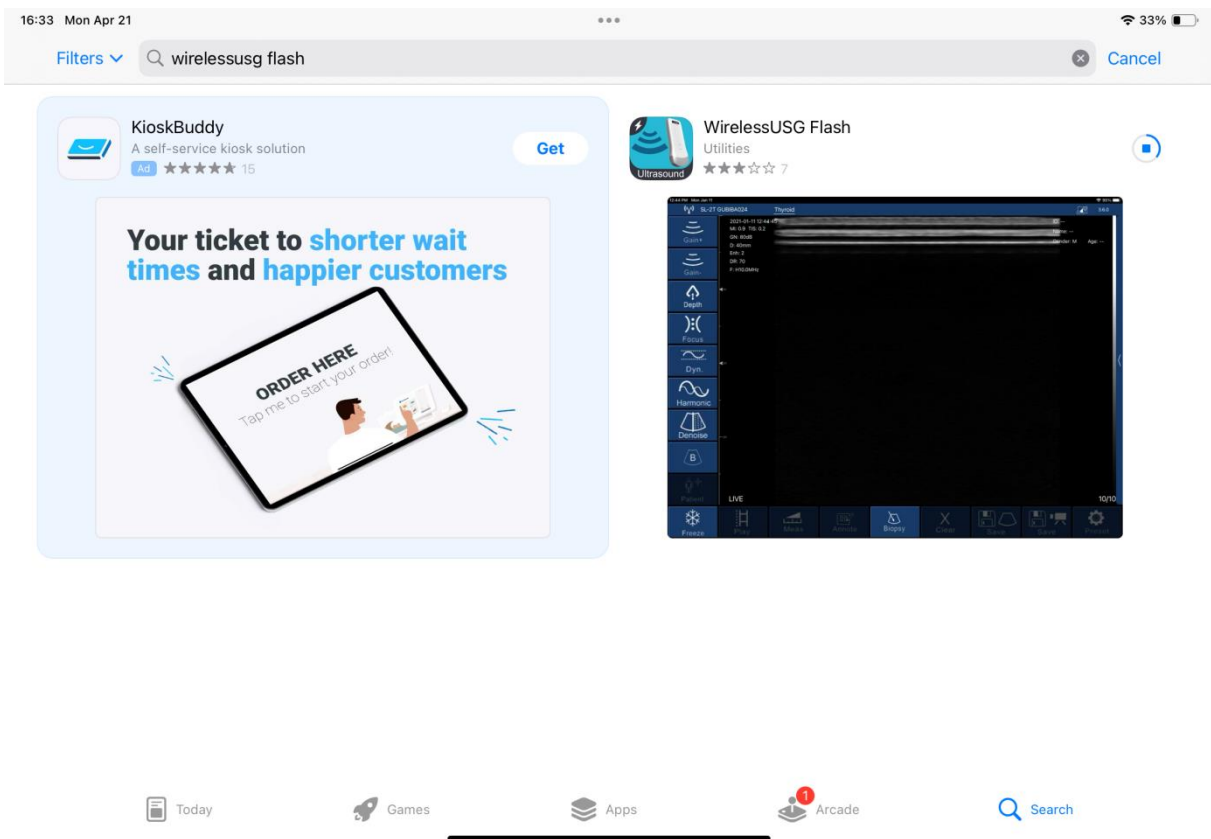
16:33 Mon Apr 21

33%

Filters wirelessusg flash Cancel

KioskBuddy
A self-service kiosk solution
Ad ★★★★★ 15
Get

Your ticket to shorter wait times and happier customers

ORDER HERE
Tap me to start your order!

WirelessUSG Flash
Utilities
★★★☆☆ 7

Ultrasound

SL-2T GUBBA024 Thyroid

2021-01-11 12:44
MI: 0.9 TIS: 0.2
GN: 80dB
D: 40mm
Enh: 2
DR: 70
F: H10.0MHz

Gain+
Gain-
Depth
Focus
Dyn.
Harmonic
Denoise
B
Patient
LIVE
10/10
Freeze
Play
Measure
Annotate
Biopsy
Clear
Save
Save
Preset

Today Games Apps 1 Arcade Search